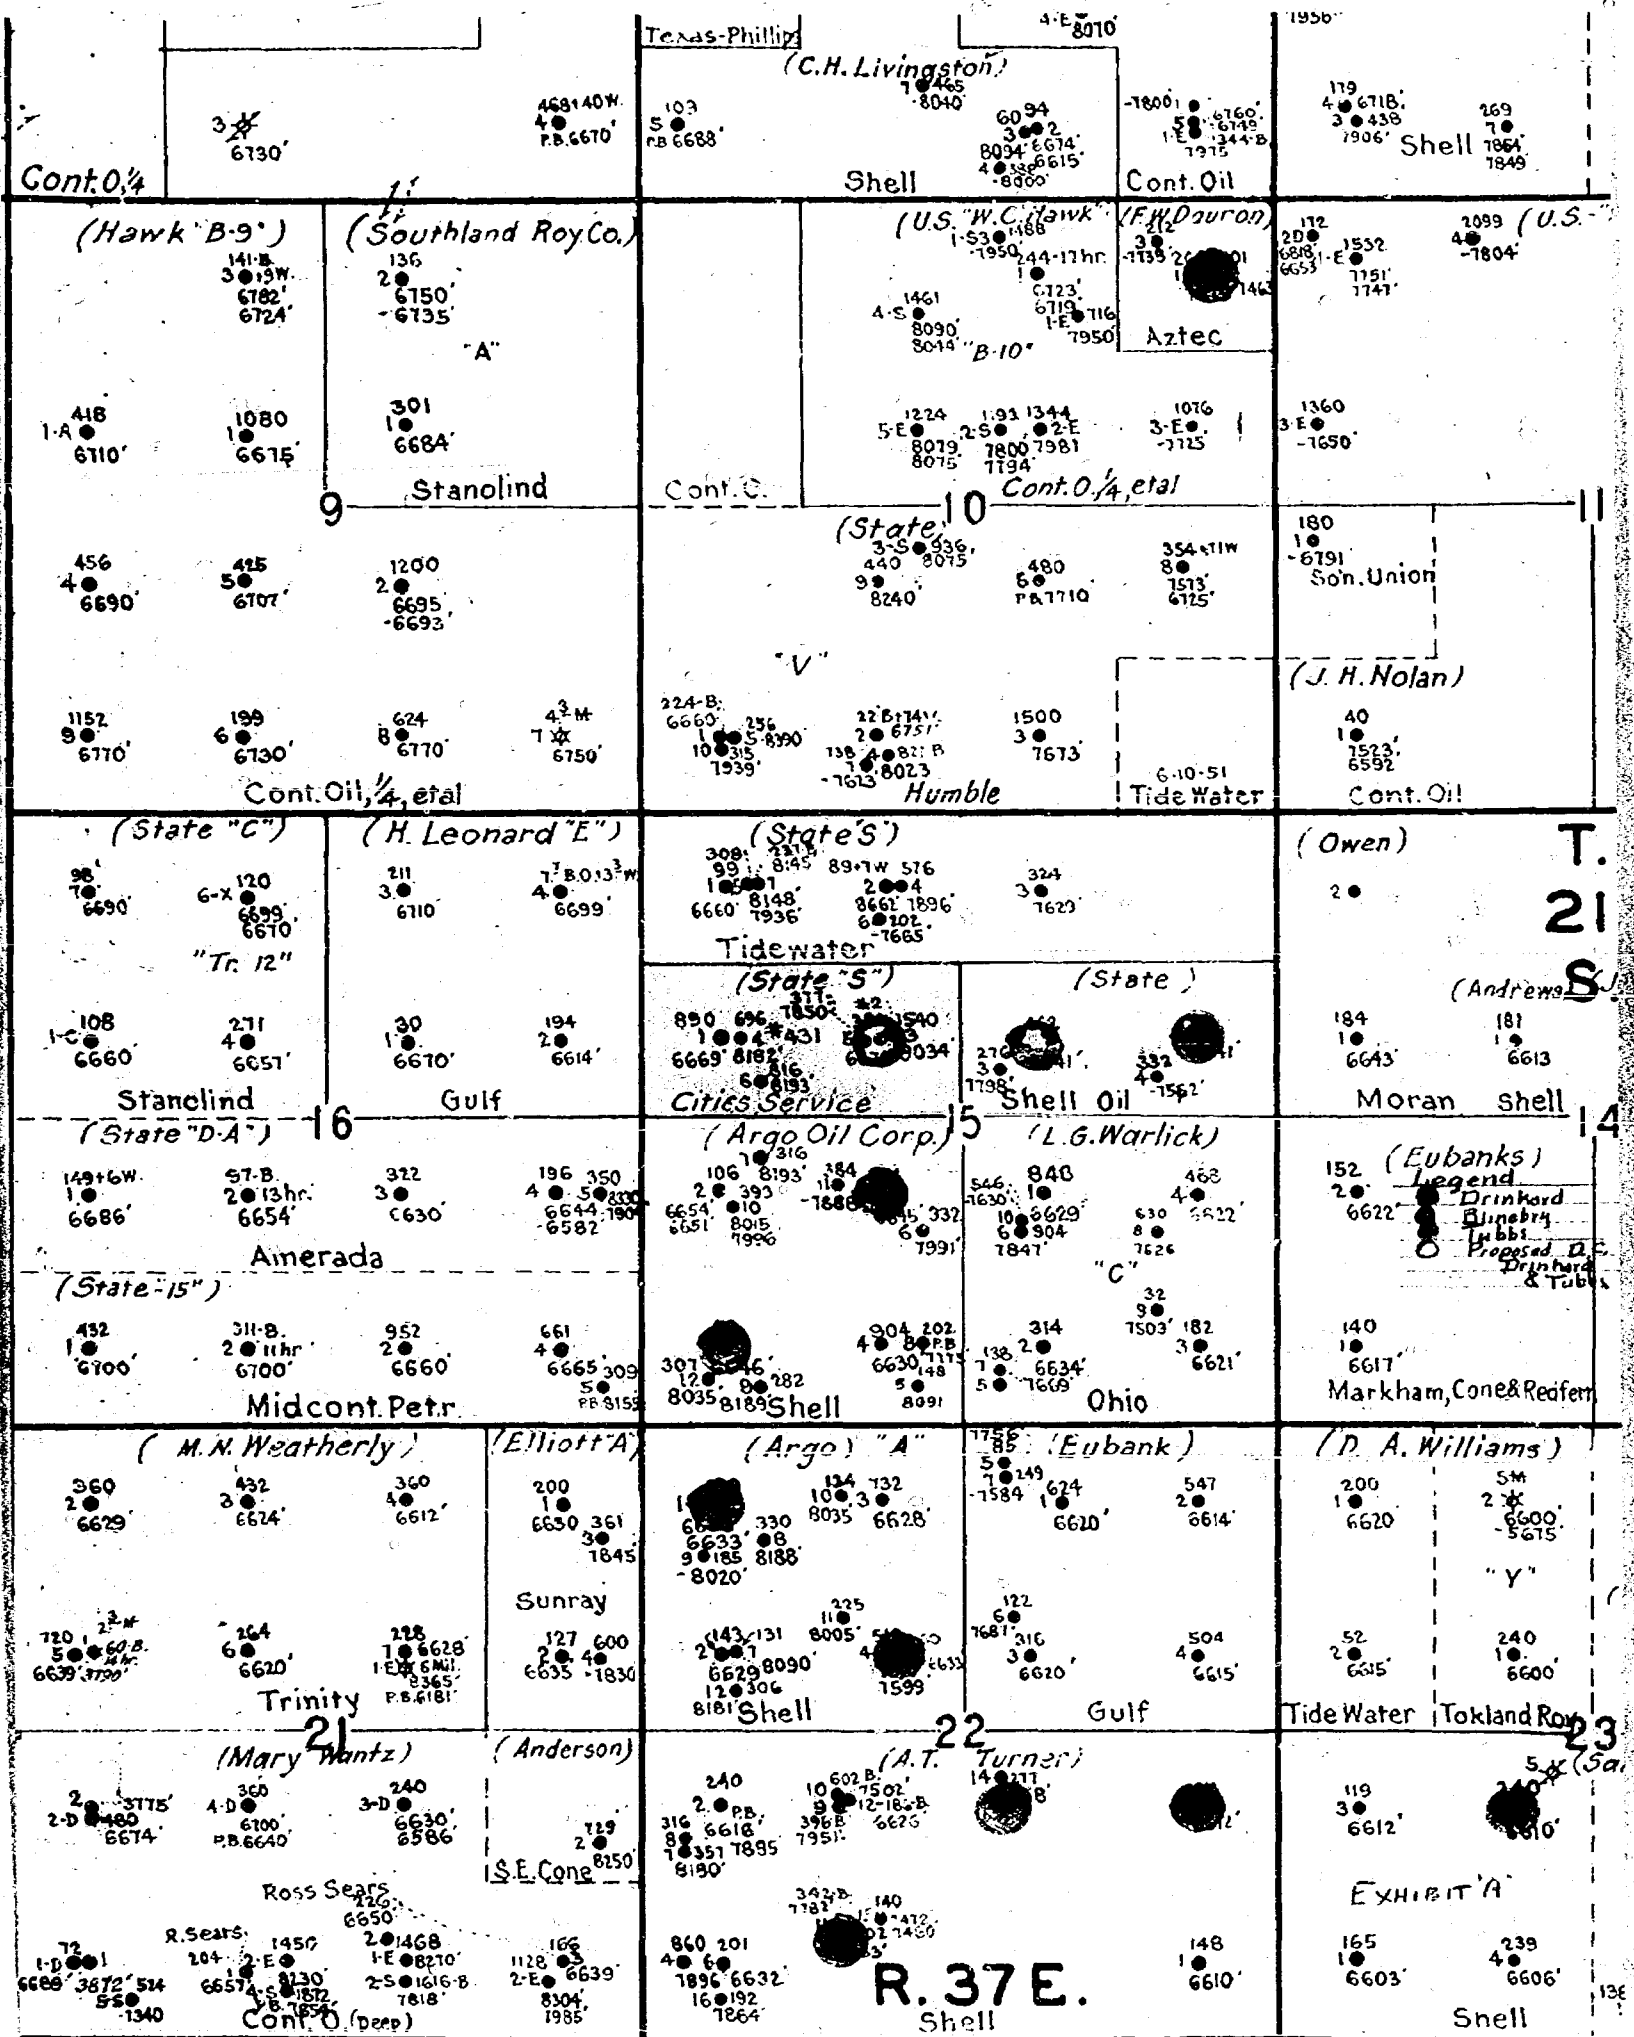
Texas-Phillips
4-E 8010
1956

(C.H. Livingston)
7 1465 8040

3 6730'
468 1-40 W. 4 P.B. 6670'
103 5 P.B 6688'
60 94 3 2 8094 6674' 4 6615' 8000
Shell
-1800 1 5 1-E 6760' 6749' 7915 344-B
Cont. Oil
119 4 671B 3 438 7906'
269 7 7864 7849
Shell
Cont. O, 1/4

(Hawk "B-9")
141-B 3 19W. 6782' 6724'
(Southland Roy. Co.)
136 2 6750' -6735'
"A"
(U.S. "W.C. Hawk")
1-S3 1188 -7950 244-17hr. 1 6723' 6719' 1-E 116 7950
4-S 1461 8090' 8044 "B-10"
(F.W. Dauron)
212 3 -7139 1 1463
Aztec
172 20 6818 6653 1-E 1532 7751' 7747'
2099 4 -7804
(U.S.

1-A 418 6710'
1 1080 6615
1 301 6684'
Stanolind
Cont. O.
5-E 1224 8079 8075
2-S 1-93 7800 7794
1344 2-E 7981
3-E 1076 -7725
3-E 1360 -7650'
9
10
Cont. O. 1/4, etal
11

456 4 6690'
5 425 6707'
1200 2 6695' -6693'
(State)
3-S 936 8075
440 9 8240'
480 6 P.B. 7710
354 4T1W 8 7513' 6725'
180 1 -6791
Sou. Union

"V"
(J. H. Nolan)
1152 9 6770'
6 199 6730'
624 8 6770'
4 3-M 7 6750'
224-B 6660 1 256 5 8390 10 315 7939'
22 B 1-14 W 2 6751' 138 4 8211 B 7 8023 -7613
1500 3 7673
6-10-51
40 1 7523' 6592
Cont. Oil, 1/4, etal
Humble
Tide Water
Cont. Oil

(State "C")
98 7 6690
6-X 120 6699' 6670
(H. Leonard "E")
211 3 6710
4 7 B.0.13 W 6699'
(State "S")
308 99 2315 8145 1 7 6660 8148 7936
89 1W 576 2 4 8661 1896 6 202 -7665
324 3 7629
(Owen)
2
T.
21
S.
"Tr. 12"
Tidewater
(State "S")
(State)
(Andrews)

1-C 108 6660
4 271 6651'
1 30 6670'
194 2 6614'
890 696 1 4 431 6669 8182 6 8193
270 3 7798'
332 4 -7562'
184 1 6643'
181 1 6613
Stanolind
16
Gulf
Cities Service
15
Shell Oil
Moran
Shell
14

(State "D-A")
(Argo Oil Corp.)
(L.G. Warlick)
(Eubanks)
149 1-6W 1 6686'
57-B 2 13hr. 6654'
322 3 6630
196 4 350 5 6644 -6582
106 2 393 6654 6651 10 8015 7996
7 316 8193' 384 -7888
6 332 7991
546 -7630 10 6629 6 904 7847
840 1
630 8 7626
468 4 6622
152 2 6622
Legend
Drinkard
Blinebry
Tubb
Proposed D.C. Drinkard & Tubb
Amerada
"C"
(State "15")
432 1 6700'
311-B 2 11hr 6700'
952 2 6660
661 4 6665 309 5 P.B 8155
307 12 8035 282 8189
904 202 4 8 P.B 6630 148 5 8091
32 9 7503'
182 3 6621'
138 7 5 314 2 6634' 7669
140 1 6617'
Midcont. Petr.
Shell
Ohio
Markham, Cone & Redfern

(M.N. Weatherly)
(Elliott "A")
(Argo) "A"
1758 85 5 7 249 -7584
(Eubank)
(D. A. Williams)
360 2 6629'
432 3 6624
360 4 6612'
200 1 6630 361 3 7845
6633' 330 8 9 185 8188 -8020'
134 10 3 732 8035 6628'
624 1 6620'
547 2 6614'
200 1 6620
5M 2 6600' -5675'
Sunray
"Y"
720 5 6639 3790
2 M 60 B. 14hr.
6 264 6620'
228 1 6628 1-EX 6Mil. 8365 P.B. 6181
127 2 6635 600 4 -7830
143 131 2 1 6629 8090 12 306 8181
225 11 8005'
4 7599
122 6 7681 316 3 6620
504 4 6615'
52 2 6615
240 1 6600'
Trinity
21
Shell
22
Gulf
Tide Water
Tokland Roy.
23

(Mary Wantz)
(Anderson)
(A.T. Turner)
2-D 2 480 3775' 6674
4-D 360 6700' P.B. 6640'
3-D 240 6630' 6586
2 729 8250
240 2 P.B. 316 6618' 8 7 351 7895 8180
10 602 B. 9 7502' 396 B 12-184-B 7951' 6626
14 277 8
5 (Sa
119 3 6612'
6610'
S.E. Cone
Ross Sears 226 6650
Exhibit "A"
1-D 72 1 6688' 3872' 514 5 6 -1340
R. Sears 204 6657 1 1450 2-E 4-S 8130 P.B. 7854 1812
2 1468 1-E 8270' 2-S 1616-B 7818'
1128 2-E 166 3 6639' 8304' 1985
860 4 201 6 1896 6632 16 192 7864
342-B 7787 140 1 472 3 7460
148 1 6610'
165 1 6603'
239 4 6606'
Cont. O. (Deep)
R. 37 E.
Shell
Shell
136